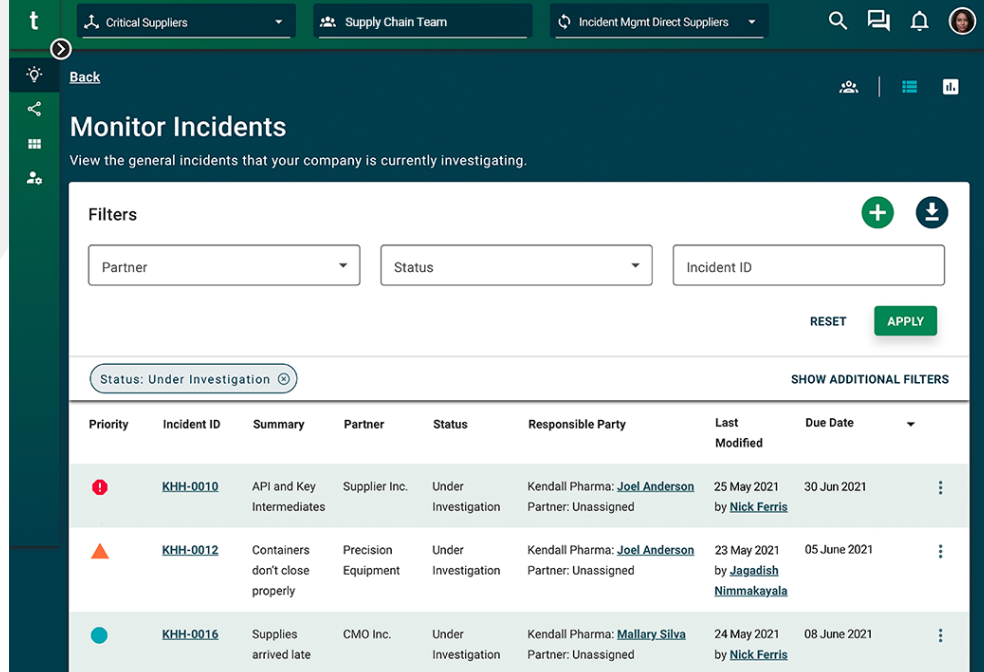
t

Critical Suppliers

Supply Chain Team

Incident Mgmt Direct Suppliers

Back

Monitor Incidents

View the general incidents that your company is currently investigating.

Filters

Partner

Status

Incident ID

RESET

APPLY

Status: Under Investigation

SHOW ADDITIONAL FILTERS

| Priority | Incident ID | Summary | Partner | Status | Responsible Party | Last Modified | Due Date |
|---|---|---|---|---|---|---|---|
| | KHH-0010 | API and Key Intermediates | Supplier Inc. | Under Investigation | Kendall Pharma: Joel Anderson Partner: Unassigned | 25 May 2021 by Nick Ferris | 30 Jun 2021 |
| | KHH-0012 | Containers don't close properly | Precision Equipment | Under Investigation | Kendall Pharma: Joel Anderson Partner: Unassigned | 23 May 2021 by Jagadish Nimmakayala | 05 June 2021 |
| | KHH-0016 | Supplies arrived late | CMO Inc. | Under Investigation | Kendall Pharma: Mallary Silva Partner: Unassigned | 24 May 2021 by Nick Ferris | 08 June 2021 |